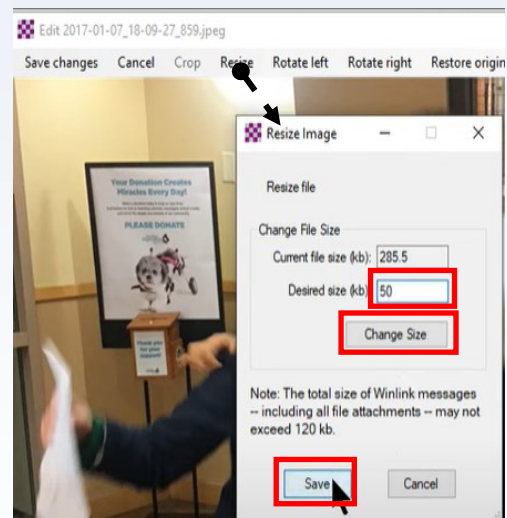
Edit 2017-01-07_18-09-27_859.jpeg

Save changes Cancel Crop Resize Rotate left Rotate right Restore origin

Your Donation Creates Miracles Every Day!

PLEASE DONATE

Thank you for your support

Resize Image

Resize file

Change File Size

Current file size (kb): 285.5

Desired size (kb) 50

Change Size

Note: The total size of Winlink messages -- including all file attachments -- may not exceed 120 kb.

Save

Cancel